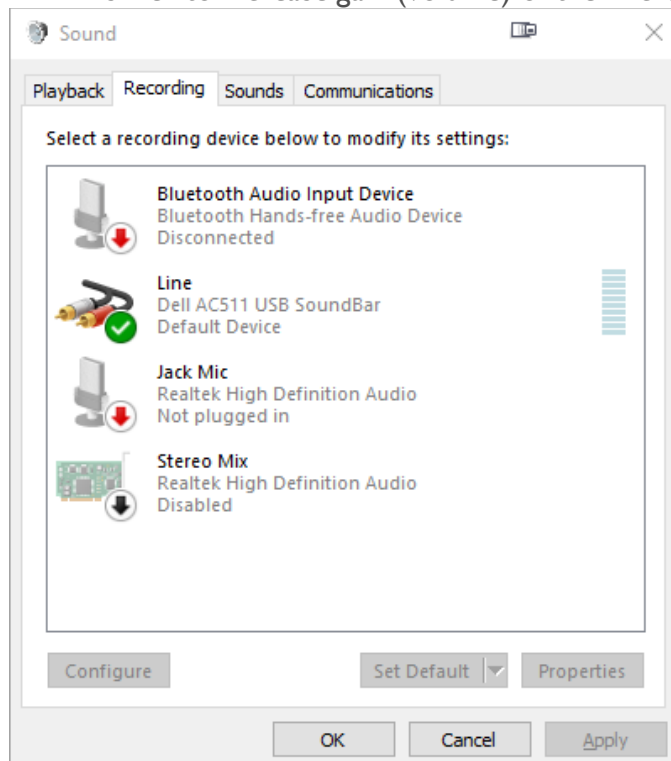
Sound

Playback Recording Sounds Communications

Select a recording device below to modify its settings:

Bluetooth Audio Input Device
Bluetooth Hands-free Audio Device
Disconnected

Line
Dell AC511 USB SoundBar
Default Device

Jack Mic
Realtek High Definition Audio
Not plugged in

Stereo Mix
Realtek High Definition Audio
Disabled

Configure Set Default Properties

OK Cancel Apply